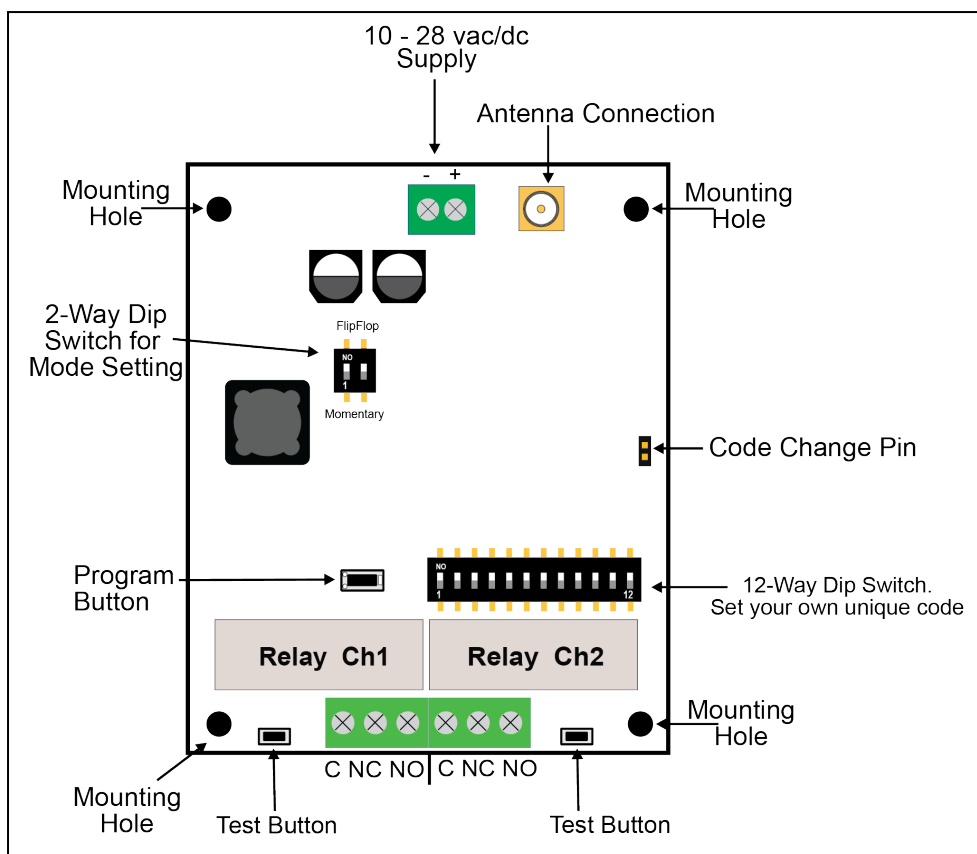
10 - 28 vac/dc
Supply

Antenna Connection

Mounting Hole

- +

Mounting Hole

2-Way Dip Switch for Mode Setting

FlipFlop

NO
1

Momentary

Code Change Pin

Program Button

NO
1
12

12-Way Dip Switch.
Set your own unique code

Relay Ch1

Relay Ch2

Mounting Hole

C NC NO C NC NO

Mounting Hole

Test Button

Test Button